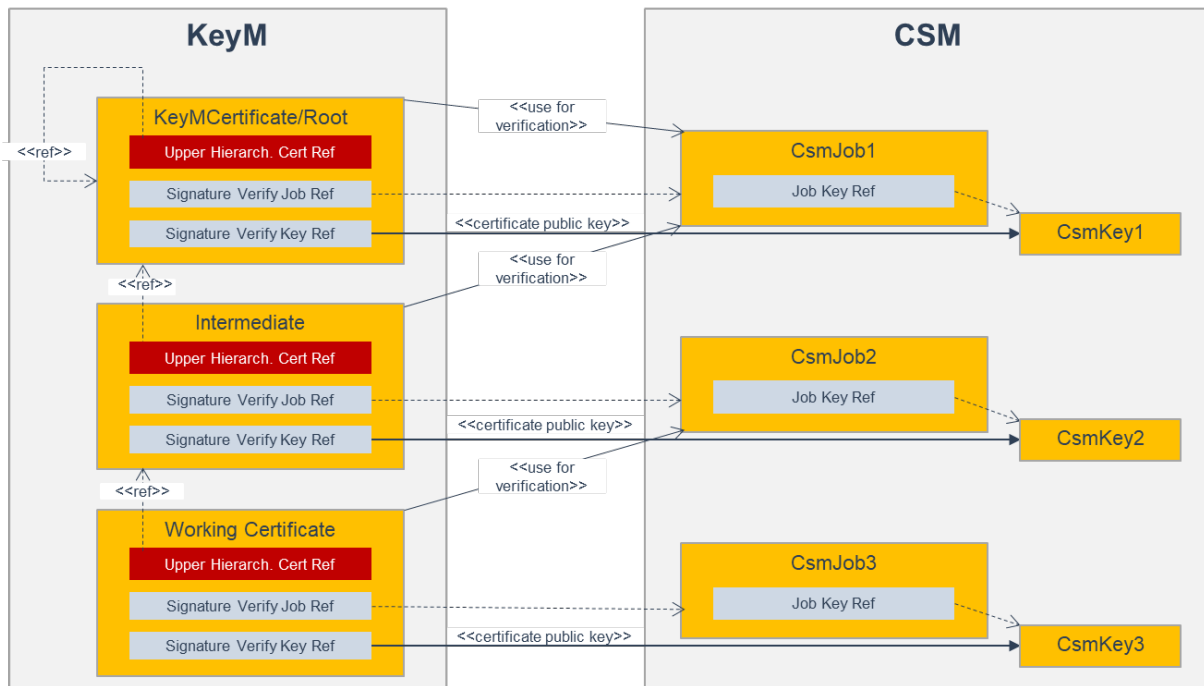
KeyM

CSM

<<ref>>

KeyMCertificate/Root
Upper Hierarch. Cert Ref
Signature Verify Job Ref
Signature Verify Key Ref

<<use for verification>>

CsmJob1
Job Key Ref

<<certificate public key>>

CsmKey1

<<use for verification>>

<<ref>>

Intermediate
Upper Hierarch. Cert Ref
Signature Verify Job Ref
Signature Verify Key Ref

CsmJob2
Job Key Ref

<<certificate public key>>

CsmKey2

<<use for verification>>

<<ref>>

Working Certificate
Upper Hierarch. Cert Ref
Signature Verify Job Ref
Signature Verify Key Ref

CsmJob3
Job Key Ref

<<certificate public key>>

CsmKey3